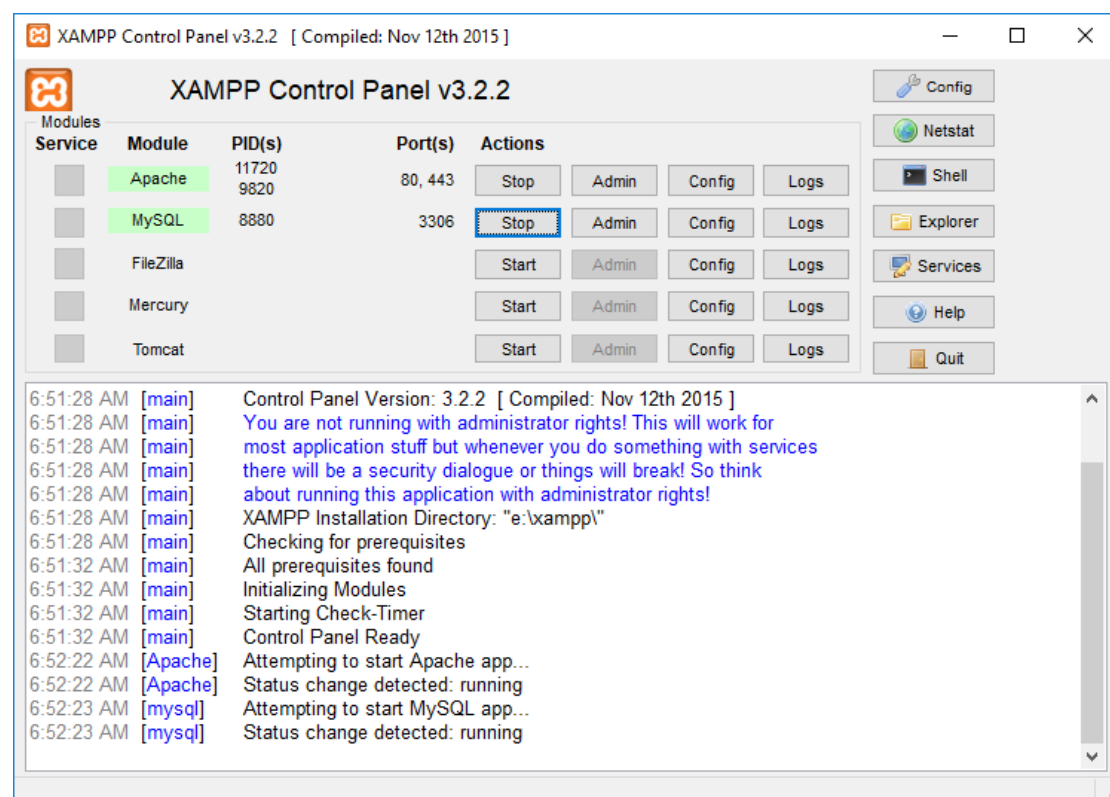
XAMPP Control Panel v3.2.2 [ Compiled: Nov 12th 2015 ]

XAMPP Control Panel v3.2.2

Config
Netstat
Shell
Explorer
Services
Help
Quit

Modules

| Service | Module | PID(s) | Port(s) | Actions | | | |
|---|---|---|---|---|---|---|---|
| | Apache | 11720 9820 | 80, 443 | Stop | Admin | Config | Logs |
| | MySQL | 8880 | 3306 | Stop | Admin | Config | Logs |
| | FileZilla | | | Start | Admin | Config | Logs |
| | Mercury | | | Start | Admin | Config | Logs |
| | Tomcat | | | Start | Admin | Config | Logs |

6:51:28 AM [main] Control Panel Version: 3.2.2 [ Compiled: Nov 12th 2015 ]
6:51:28 AM [main] You are not running with administrator rights! This will work for
6:51:28 AM [main] most application stuff but whenever you do something with services
6:51:28 AM [main] there will be a security dialogue or things will break! So think
6:51:28 AM [main] about running this application with administrator rights!
6:51:28 AM [main] XAMPP Installation Directory: "e:\xampp\"
6:51:28 AM [main] Checking for prerequisites
6:51:32 AM [main] All prerequisites found
6:51:32 AM [main] Initializing Modules
6:51:32 AM [main] Starting Check-Timer
6:51:32 AM [main] Control Panel Ready
6:52:22 AM [Apache] Attempting to start Apache app...
6:52:22 AM [Apache] Status change detected: running
6:52:23 AM [mysql] Attempting to start MySQL app...
6:52:23 AM [mysql] Status change detected: running